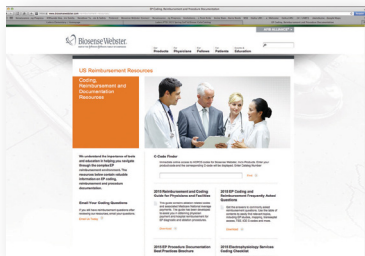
Biosense Webster

Products Physicians Patients Education

US Reimbursement Resources

Coding, Reimbursement and Documentation Resources

We understand the importance of tools and education in helping you navigate through the complex EP reimbursement environment.

Email Your Coding Questions

C-Code Finder

2015 Reimbursement and Coding Guide for Physicians and Facilities

2015 EP Coding and Reimbursement Frequently Asked Questions

2015 EP Procedure Documentation Best Practices Brochure

2015 Electrophysiology Services Coding Checklist